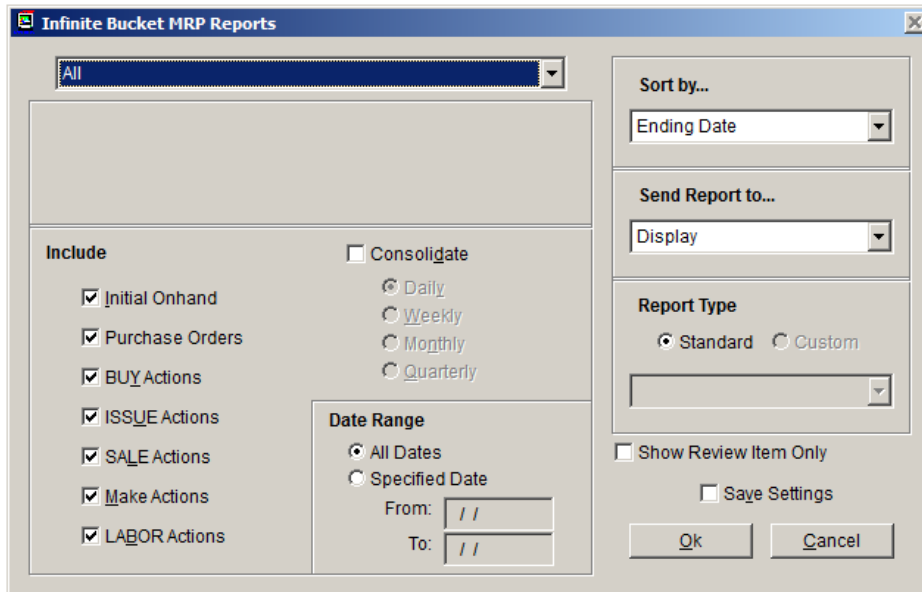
Infinite Bucket MRP Reports

All

Include

Initial Onhand

Purchase Orders

BUY Actions

ISSUE Actions

SALE Actions

Make Actions

LABOR Actions

Consolidate

Daily

Weekly

Monthly

Quarterly

Date Range

All Dates

Specified Date

From: / /

To: / /

Sort by...

Ending Date

Send Report to...

Display

Report Type

Standard

Custom

Show Review Item Only

Save Settings

Ok

Cancel